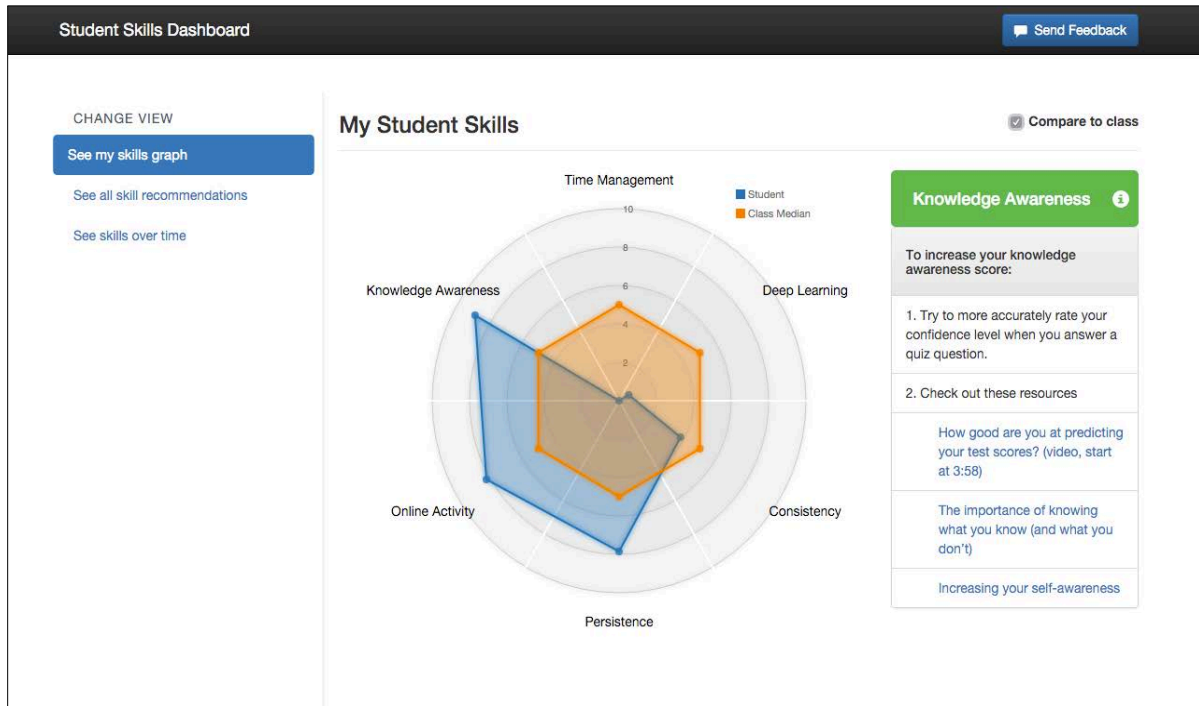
Student Skills Dashboard

Send Feedback

CHANGE VIEW

See my skills graph

See all skill recommendations

See skills over time

My Student Skills

Compare to class

Time Management

Student

Class Median

10

8

6

4

2

Knowledge Awareness

Deep Learning

Online Activity

Consistency

Persistence

Knowledge Awareness

To increase your knowledge awareness score:

1. Try to more accurately rate your confidence level when you answer a quiz question.

2. Check out these resources

How good are you at predicting your test scores? (video, start at 3:58)

The importance of knowing what you know (and what you don't)

Increasing your self-awareness